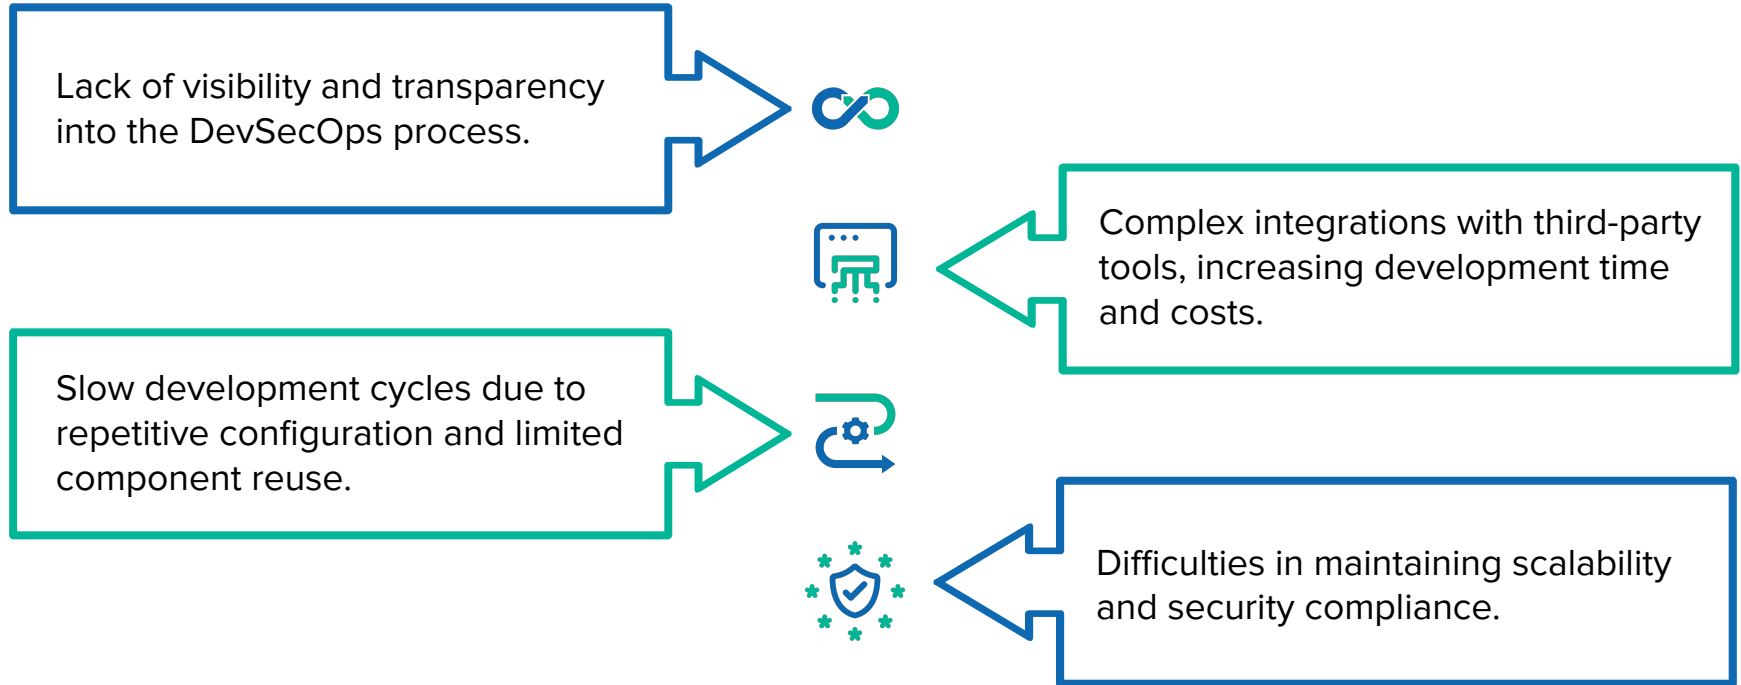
Lack of visibility and transparency into the DevSecOps process.

Complex integrations with third-party tools, increasing development time and costs.

Slow development cycles due to repetitive configuration and limited component reuse.

Difficulties in maintaining scalability and security compliance.